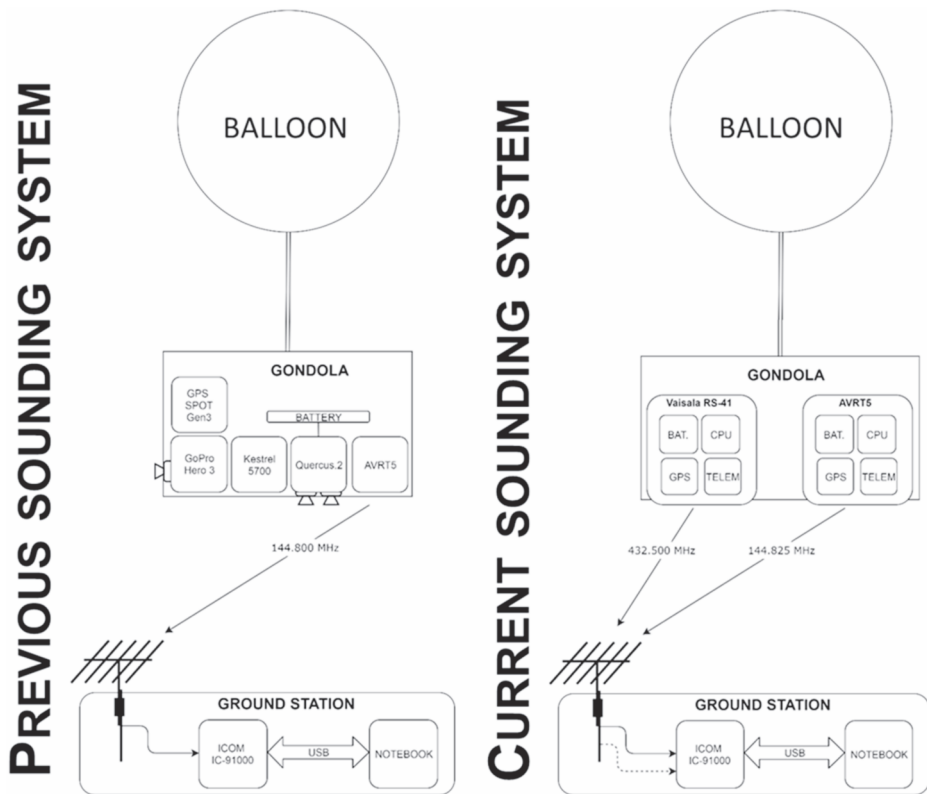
PREVIOUS SOUNDING SYSTEM

BALLOON

GONDOLA

GPS SPOT Gen3

BATTERY

GoPro Hero 3

Kestrel 5700

Quercus.2

AVRT5

144.800 MHz

GROUND STATION

ICOM IC-91000

USB

NOTEBOOK

CURRENT SOUNDING SYSTEM

BALLOON

GONDOLA

Vaisala RS-41

BAT.

CPU

GPS

TELEM

AVRT5

BAT.

CPU

GPS

TELEM

432.500 MHz

144.825 MHz

GROUND STATION

ICOM IC-91000

USB

NOTEBOOK